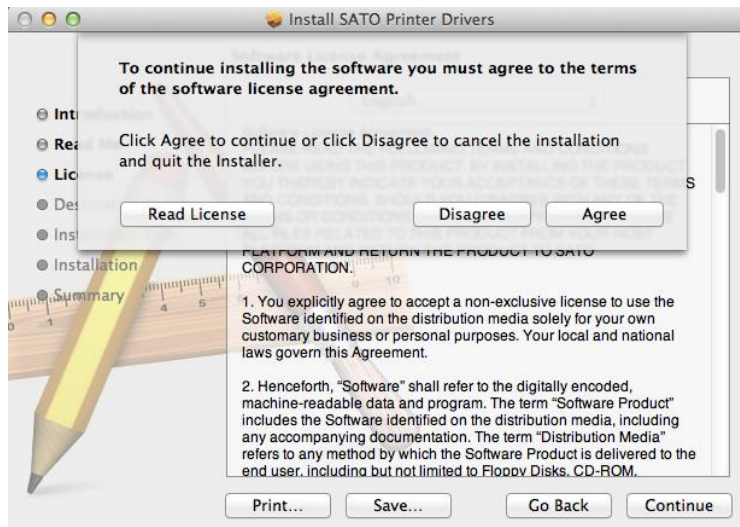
Install SATO Printer Drivers

To continue installing the software you must agree to the terms of the software license agreement.

Click Agree to continue or click Disagree to cancel the installation and quit the Installer.

Read License

Disagree

Agree

Int
Rea
Lic
Des
Ins
Installation
Summary

Software License Agreement

English

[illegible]S

FLATFORM AND RETURN THE PRODUCT TO SATO CORPORATION.

1. You explicitly agree to accept a non-exclusive license to use the Software identified on the distribution media solely for your own customary business or personal purposes. Your local and national laws govern this Agreement.

2. Henceforth, "Software" shall refer to the digitally encoded, machine-readable data and program. The term "Software Product" includes the Software identified on the distribution media, including any accompanying documentation. The term "Distribution Media" refers to any method by which the Software Product is delivered to the end user, including but not limited to Floppy Disks, CD-ROM,

Print...

Save...

Go Back

Continue